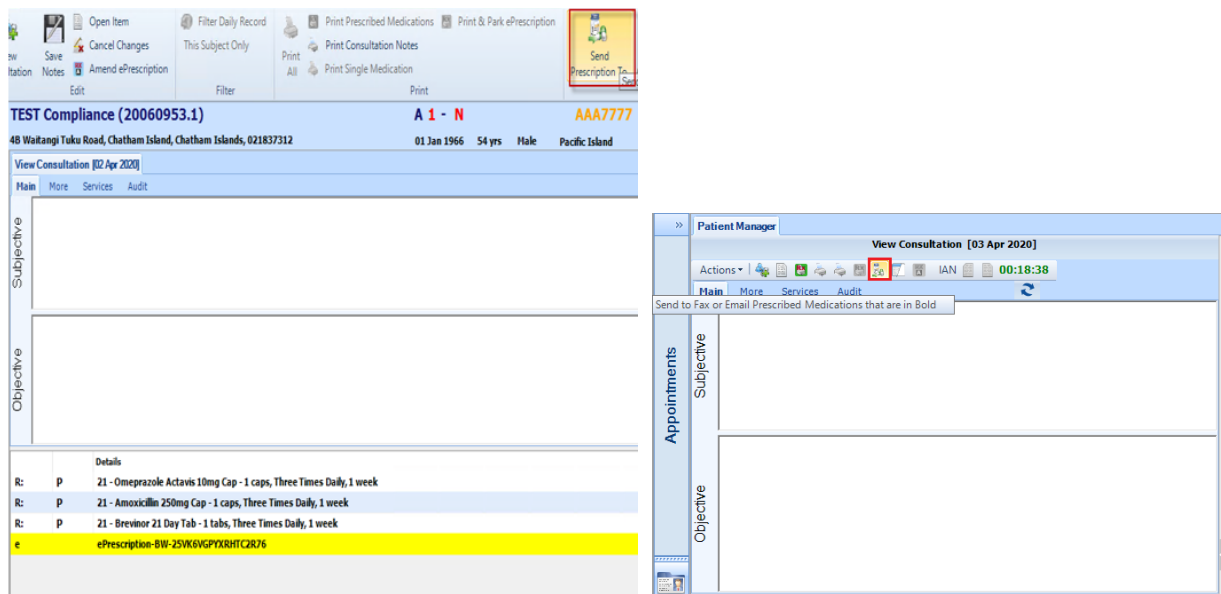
ew ltation Save Notes Open Item Cancel Changes Amend ePrescription Edit Filter Daily Record This Subject Only Filter Print All Print Prescribed Medications Print Consultation Notes Print Single Medication Print & Park ePrescription Print Send Prescription To Se

TEST Compliance (20060953.1) A 1 - N AAA7777

4B Waitangi Tuku Road, Chatham Island, Chatham Islands, 021837312 01 Jan 1966 54 yrs Male Pacific Island

View Consultation [02 Apr 2020]

Main More Services Audit

Subjective

Objective

| | | Details |
|---|---|---|
| R: | P | 21 - Omeprazole Actavis 10mg Cap - 1 caps, Three Times Daily, 1 week |
| R: | P | 21 - Amoxicillin 250mg Cap - 1 caps, Three Times Daily, 1 week |
| R: | P | 21 - Brevinor 21 Day Tab - 1 tabs, Three Times Daily, 1 week |
| e | | ePrescription-BW-25VK6VGPYXRHTC2R76 |

»

Patient Manager

View Consultation [03 Apr 2020]

Actions IAN 00:18:38

Main More Services Audit

Send to Fax or Email Prescribed Medications that are in Bold

Appointments

Subjective

Objective